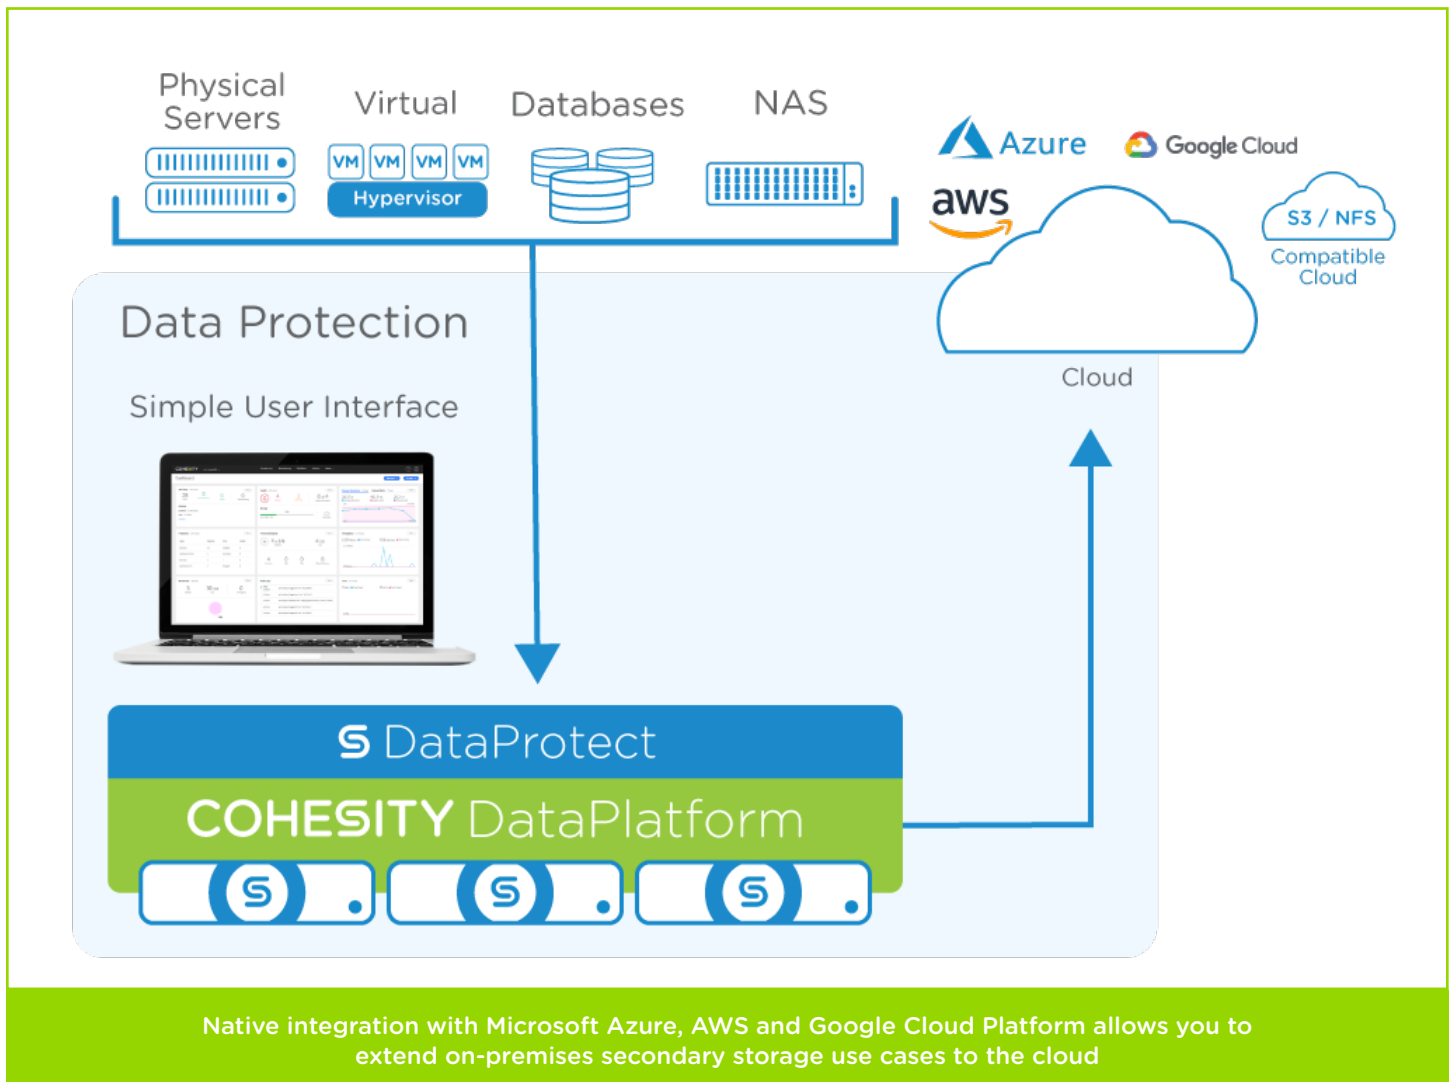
Physical Servers

Virtual

VM VM VM VM

Hypervisor

Databases

NAS

Azure

Google Cloud

aws

S3 / NFS

Compatible Cloud

Cloud

Data Protection

Simple User Interface

DataProtect

COHESITY DataPlatform

Native integration with Microsoft Azure, AWS and Google Cloud Platform allows you to extend on-premises secondary storage use cases to the cloud